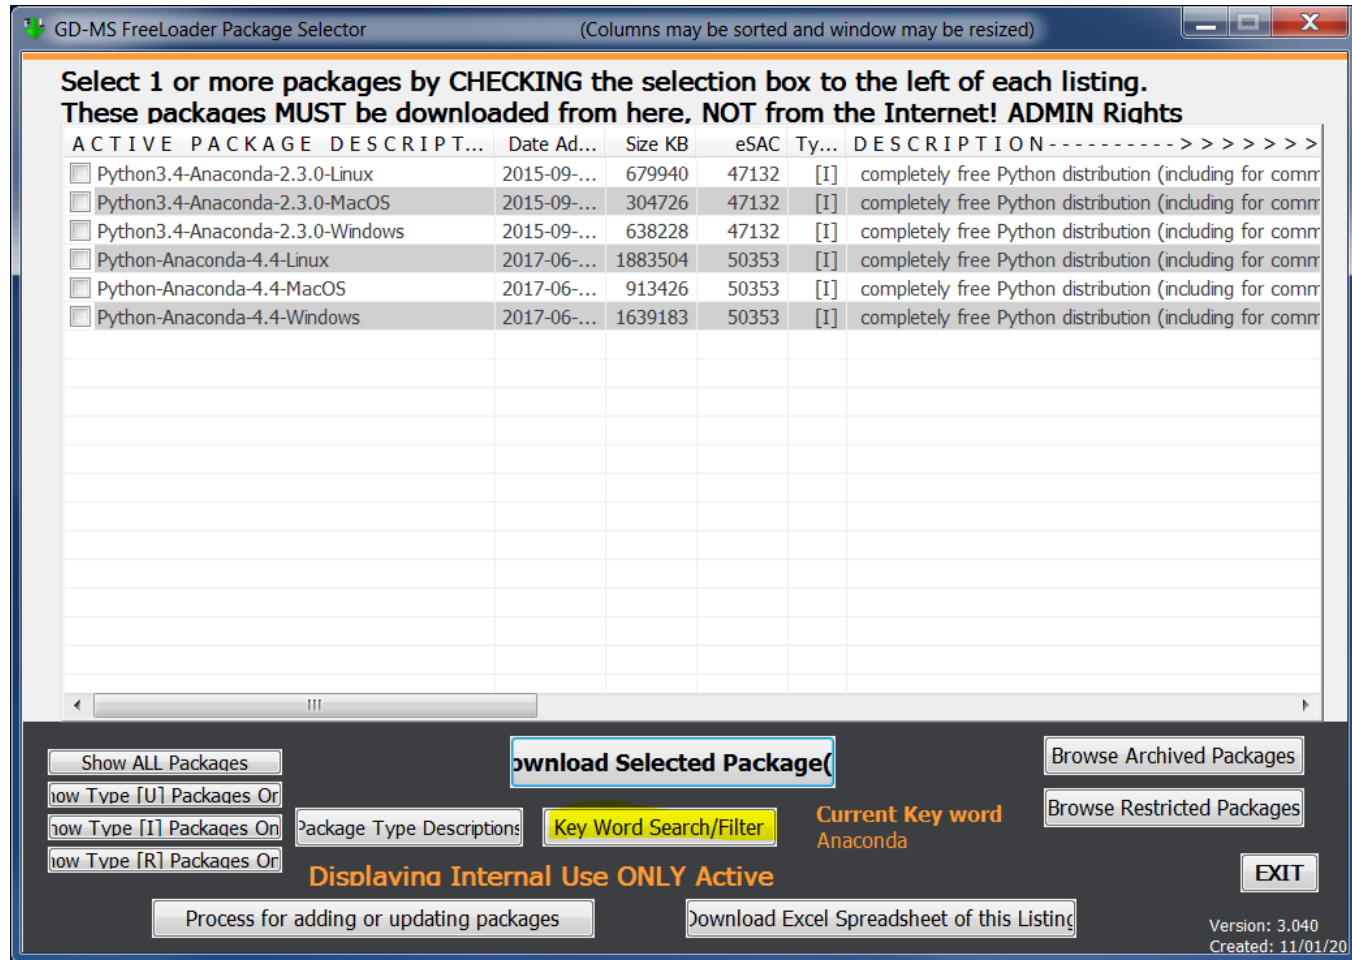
GD-MS FreeLoader Package Selector (Columns may be sorted and window may be resized)

Select 1 or more packages by CHECKING the selection box to the left of each listing.
These packages MUST be downloaded from here, NOT from the Internet! ADMIN Rights

| ACTIVE PACKAGE DESCRIPT... | Date Ad... | Size KB | eSAC | Ty... | DESCRIPTION---------->>>>>>> |
|---|---|---|---|---|---|
| Python3.4-Anaconda-2.3.0-Linux | 2015-09-... | 679940 | 47132 | [I] | completely free Python distribution (including for comm |
| Python3.4-Anaconda-2.3.0-MacOS | 2015-09-... | 304726 | 47132 | [I] | completely free Python distribution (including for comm |
| Python3.4-Anaconda-2.3.0-Windows | 2015-09-... | 638228 | 47132 | [I] | completely free Python distribution (including for comm |
| Python-Anaconda-4.4-Linux | 2017-06-... | 1883504 | 50353 | [I] | completely free Python distribution (including for comm |
| Python-Anaconda-4.4-MacOS | 2017-06-... | 913426 | 50353 | [I] | completely free Python distribution (including for comm |
| Python-Anaconda-4.4-Windows | 2017-06-... | 1639183 | 50353 | [I] | completely free Python distribution (including for comm |

Show ALL Packages
ıow Type [U] Packages Or
ıow Type [I] Packages On
ıow Type [R] Packages Or

ownload Selected Package(

Package Type Descriptions

Key Word Search/Filter

Current Key word
Anaconda

Browse Archived Packages
Browse Restricted Packages

EXIT

Displaying Internal Use ONLY Active

Process for adding or updating packages

Download Excel Spreadsheet of this Listing

Version: 3.040
Created: 11/01/20